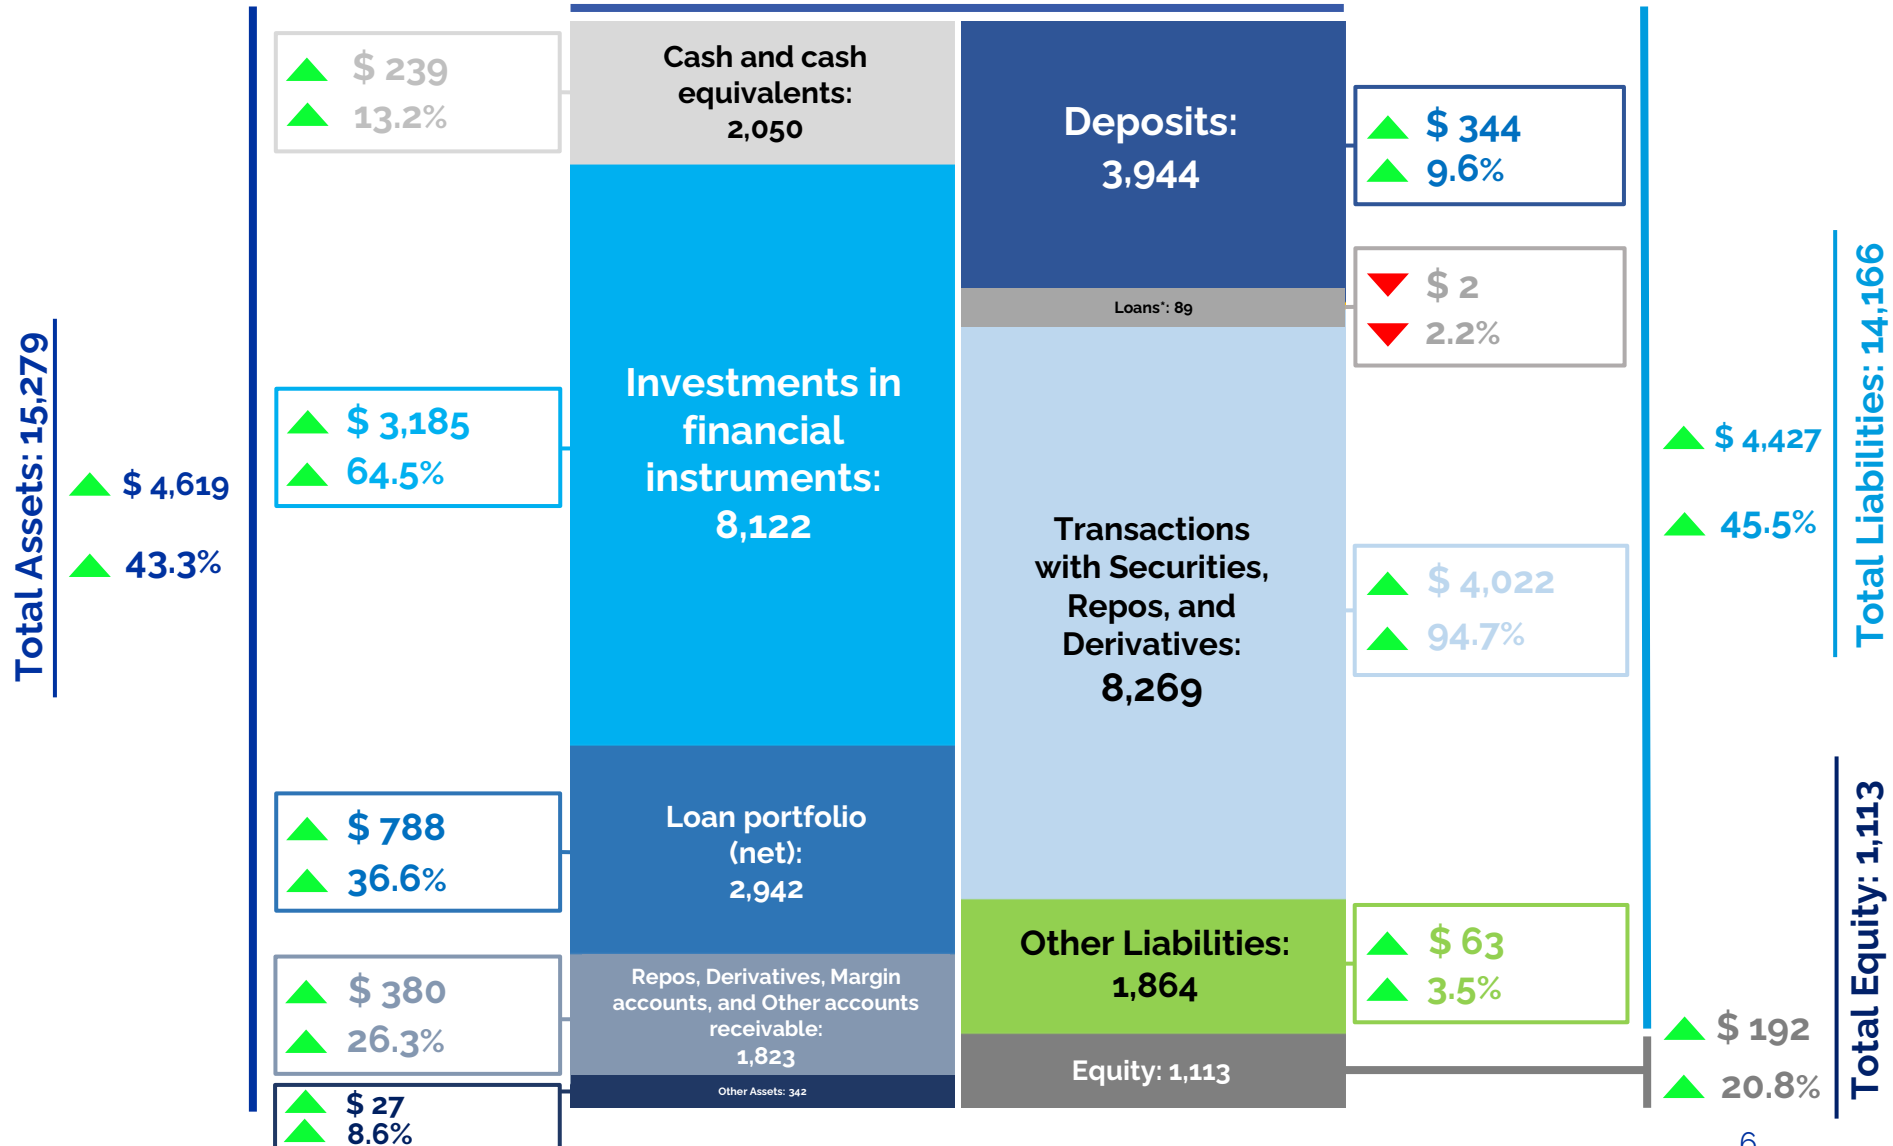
Total Assets: 15,279

$ 4,619

43.3%

$ 239
13.2%

$ 3,185
64.5%

$ 788
36.6%

$ 380
26.3%

$ 27
8.6%

Cash and cash equivalents:
2,050

Investments in financial instruments:
8,122

Loan portfolio (net):
2,942

Repos, Derivatives, Margin accounts, and Other accounts receivable:
1,823

Other Assets: 342

Deposits:
3,944

Loans*: 89

Transactions with Securities, Repos, and Derivatives:
8,269

Other Liabilities:
1,864

Equity: 1,113

$ 344
9.6%

$ 2
2.2%

$ 4,022
94.7%

$ 63
3.5%

$ 4,427

45.5%

Total Liabilities: 14,166

$ 192

20.8%

Total Equity: 1,113

6